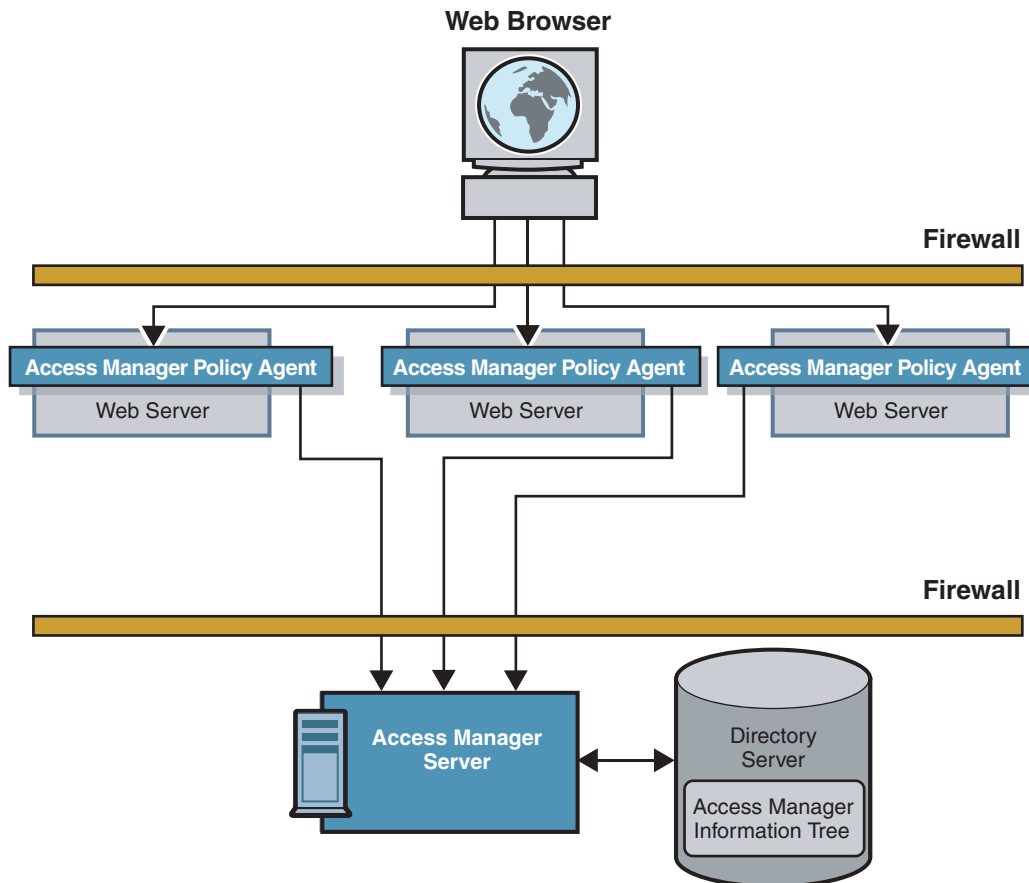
Web Browser

Firewall

Access Manager Policy Agent
Web Server

Access Manager Policy Agent
Web Server

Access Manager Policy Agent
Web Server

Firewall

Access Manager Server

Directory Server

Access Manager Information Tree